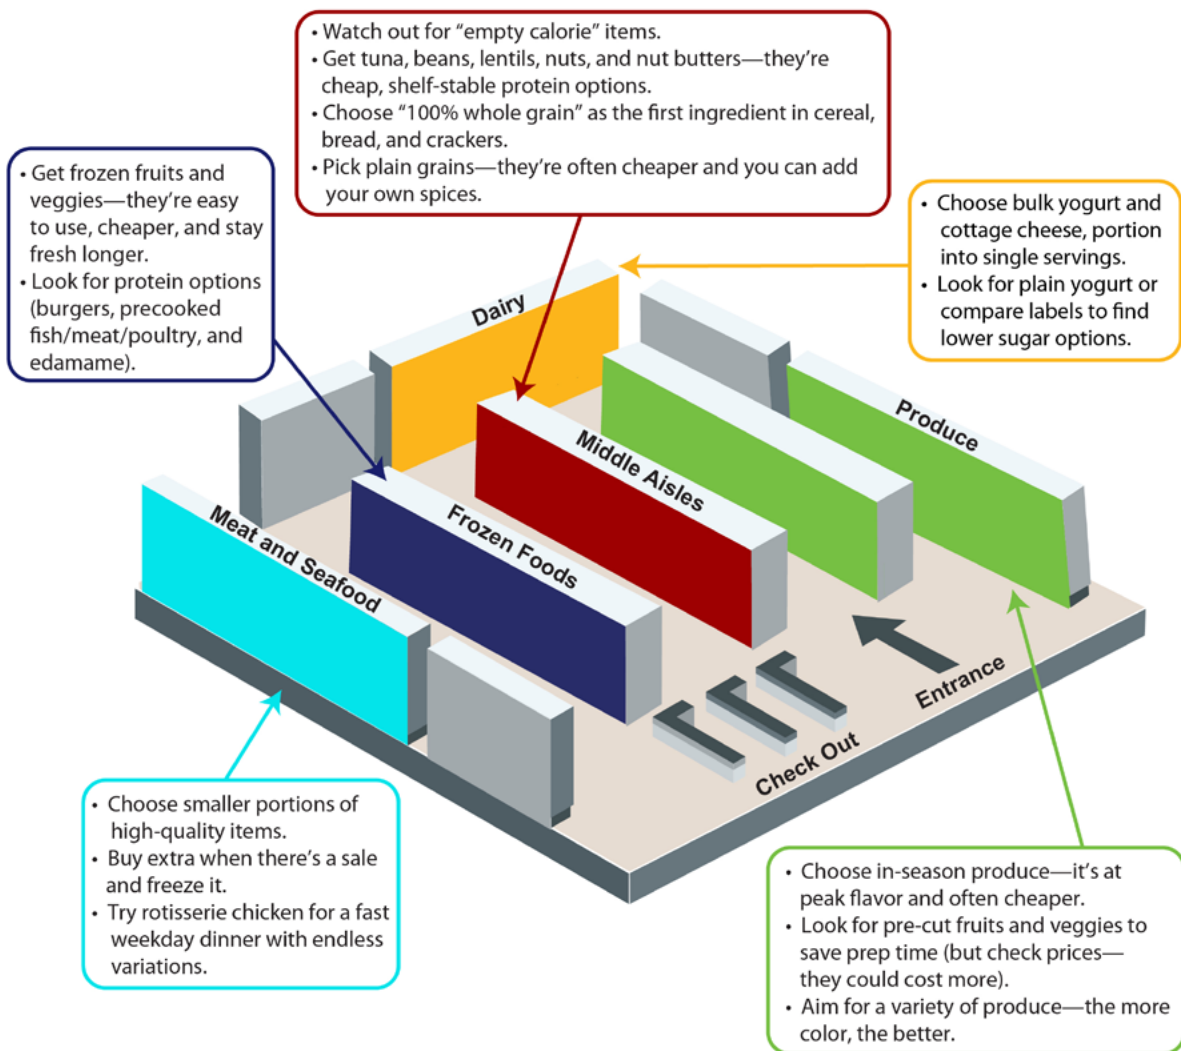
• Watch out for "empty calorie" items.
• Get tuna, beans, lentils, nuts, and nut butters—they're cheap, shelf-stable protein options.
• Choose "100% whole grain" as the first ingredient in cereal, bread, and crackers.
• Pick plain grains—they're often cheaper and you can add your own spices.

• Get frozen fruits and veggies—they're easy to use, cheaper, and stay fresh longer.
• Look for protein options (burgers, precooked fish/meat/poultry, and edamame).

• Choose bulk yogurt and cottage cheese, portion into single servings.
• Look for plain yogurt or compare labels to find lower sugar options.

Dairy

Produce

Middle Aisles

Frozen Foods

Meat and Seafood

Entrance

Check Out

• Choose smaller portions of high-quality items.
• Buy extra when there's a sale and freeze it.
• Try rotisserie chicken for a fast weekday dinner with endless variations.

• Choose in-season produce—it's at peak flavor and often cheaper.
• Look for pre-cut fruits and veggies to save prep time (but check prices—they could cost more).
• Aim for a variety of produce—the more color, the better.